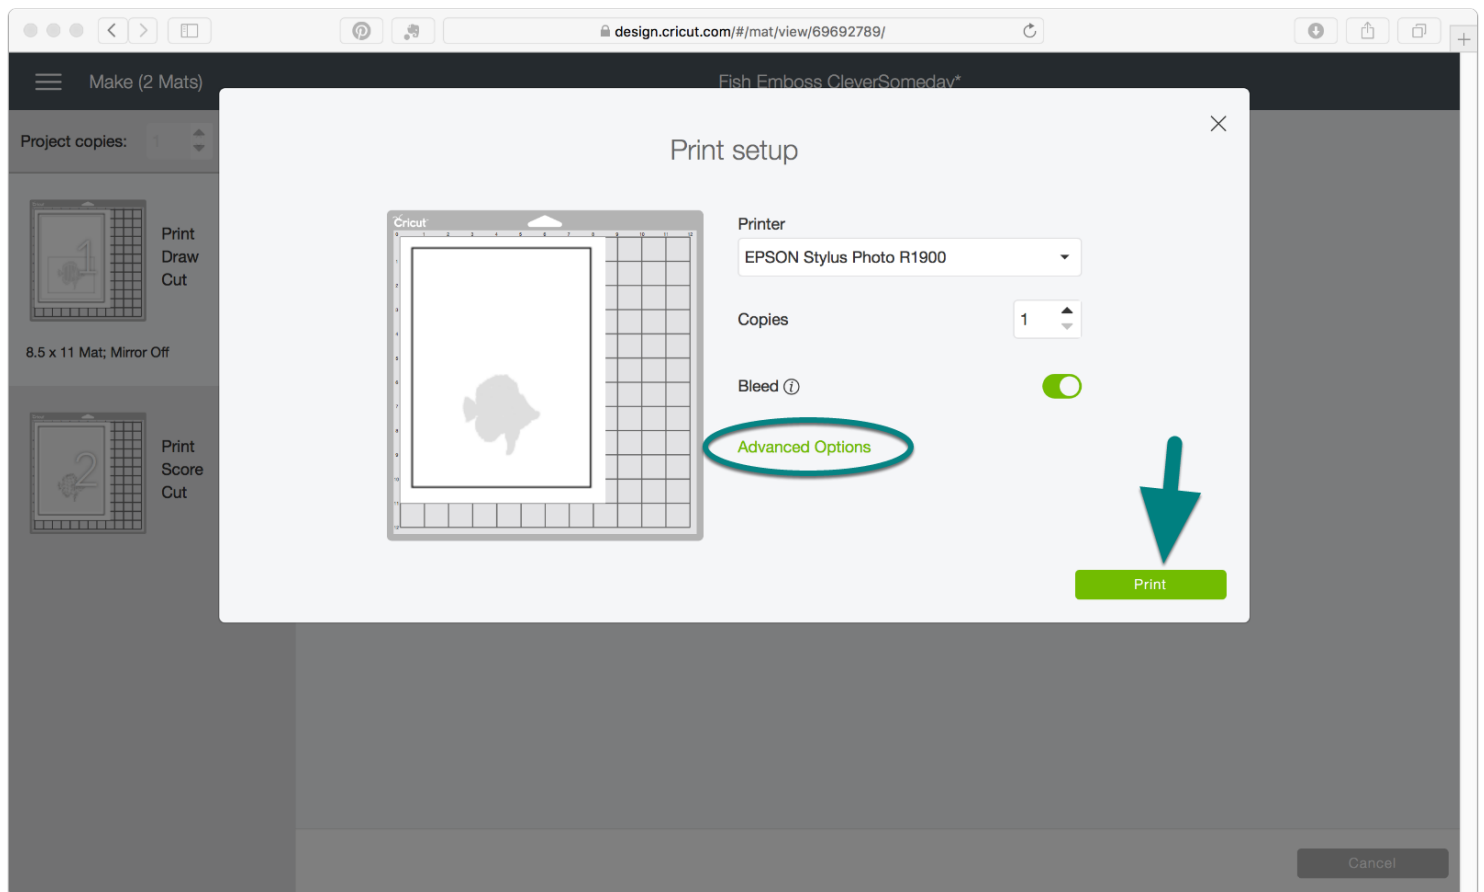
design.cricut.com/#/mat/view/69692789/

Make (2 Mats)

Fish Emboss CleverSomeday*

Project copies: 1

Print
Draw
Cut

8.5 x 11 Mat; Mirror Off

Print
Score
Cut

Print setup

Cricut

Printer

EPSON Stylus Photo R1900

Copies

1

Bleed ⓘ

Advanced Options

Print

Cancel